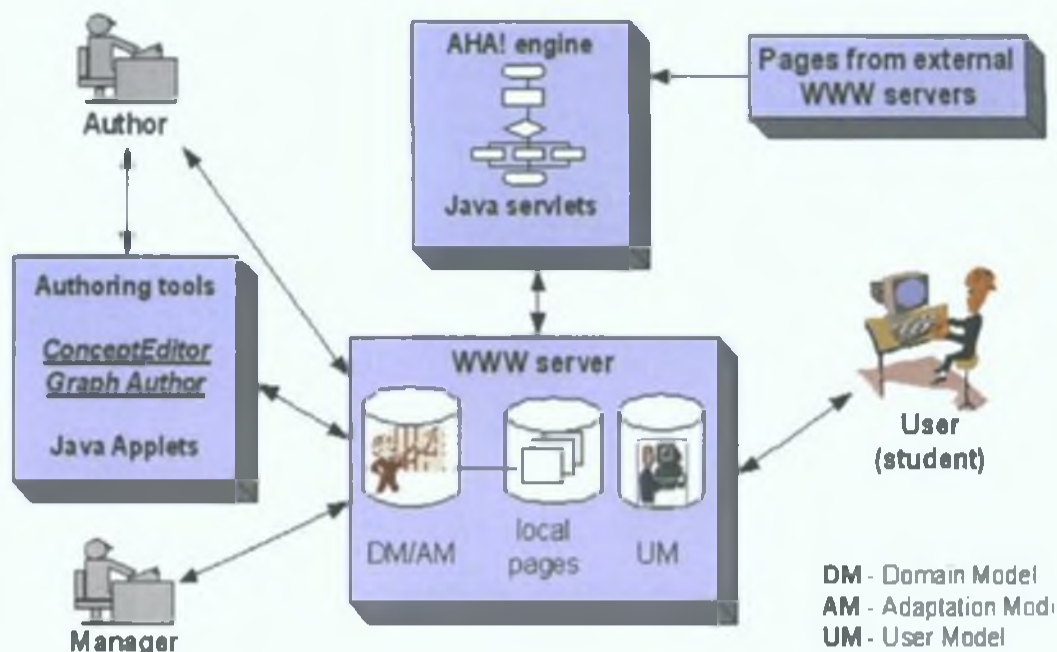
Author

AHA! engine

Java servlets

Pages from external WWW servers

Authoring tools

ConceptEditor
Graph Author

Java Applets

WWW server

DM/AM

local pages

UM

User (student)

Manager

DM - Domain Model
AM - Adaptation Mod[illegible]
UM - User Model